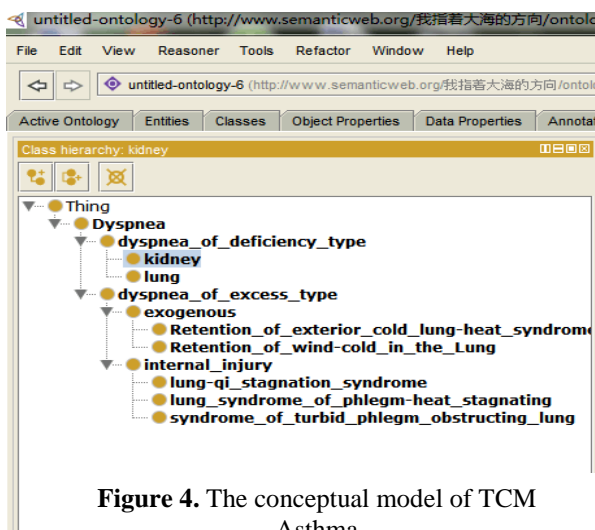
untitled-ontology-6 (http://www.semanticweb.org/我指着大海的方向/ontolo

File Edit View Reasoner Tools Refactor Window Help

untitled-ontology-6 (http://www.semanticweb.org/我指着大海的方向/ontolo

Active Ontology | Entities | Classes | Object Properties | Data Properties | Annotat

Class hierarchy: kidney

Thing
Dyspnea
dyspnea_of_deficiency_type
kidney
lung
dyspnea_of_excess_type
exogenous
Retention_of_exterior_cold_lung-heat_syndrom
Retention_of_wind-cold_in_the_Lung
internal_injury
lung-qi_stagnation_syndrome
lung_syndrome_of_phlegm-heat_stagnating
syndrome_of_turbid_phlegm_obstructing_lung

**Figure 4.** The conceptual model of TCM Asthma